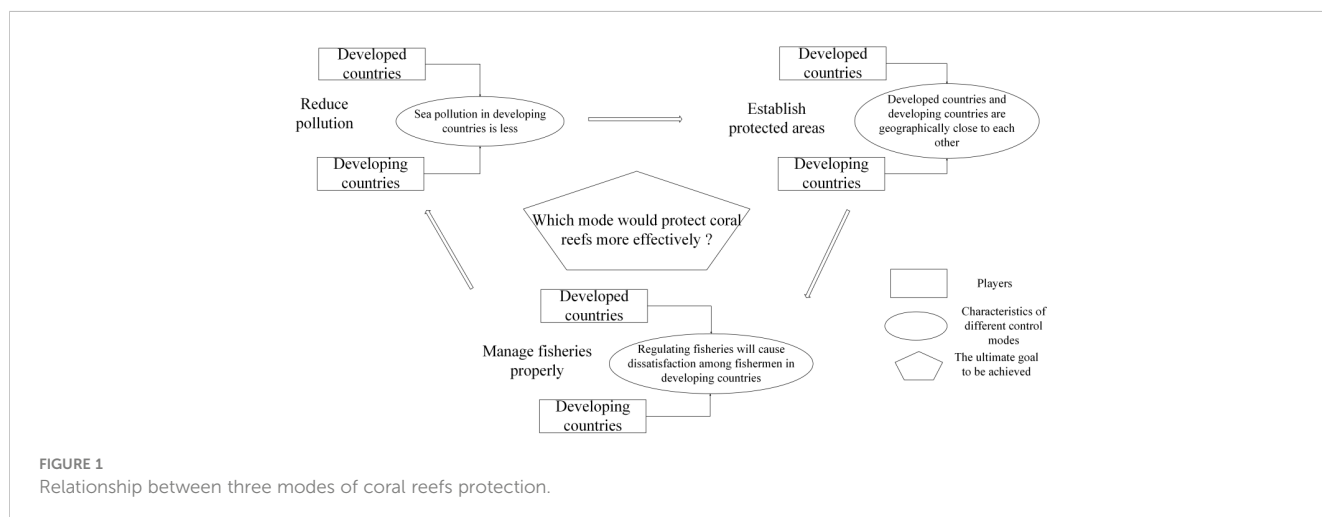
Developed countries

Reduce pollution

Sea pollution in developing countries is less

Developing countries

Developed countries

Establish protected areas

Developed countries and developing countries are geographically close to each other

Developing countries

Which mode would protect coral reefs more effectively ?

Developed countries

Manage fisheries properly

Regulating fisheries will cause dissatisfaction among fishermen in developing countries

Developing countries

Players

Characteristics of different control modes

The ultimate goal to be achieved

FIGURE 1
Relationship between three modes of coral reefs protection.